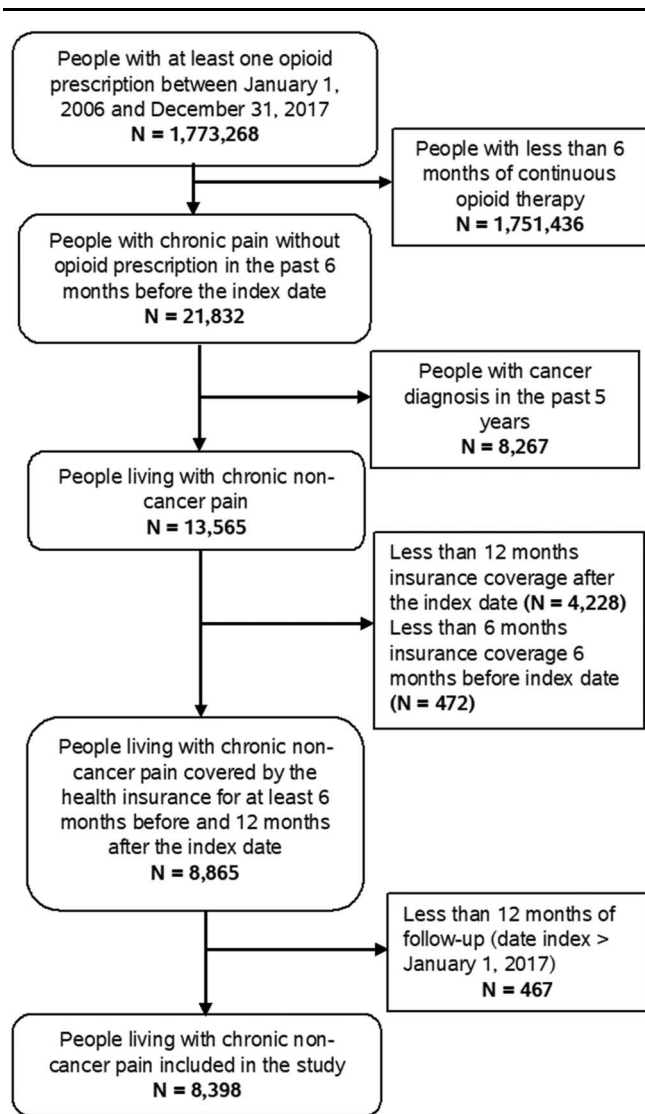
People with at least one opioid prescription between January 1, 2006 and December 31, 2017
**N = 1,773,268**

People with less than 6 months of continuous opioid therapy
**N = 1,751,436**

People with chronic pain without opioid prescription in the past 6 months before the index date
**N = 21,832**

People with cancer diagnosis in the past 5 years
**N = 8,267**

People living with chronic non-cancer pain
**N = 13,565**

Less than 12 months insurance coverage after the index date **(N = 4,228)**
Less than 6 months insurance coverage 6 months before index date **(N = 472)**

People living with chronic non-cancer pain covered by the health insurance for at least 6 months before and 12 months after the index date
**N = 8,865**

Less than 12 months of follow-up (date index > January 1, 2017)
**N = 467**

People living with chronic non-cancer pain included in the study
**N = 8,398**